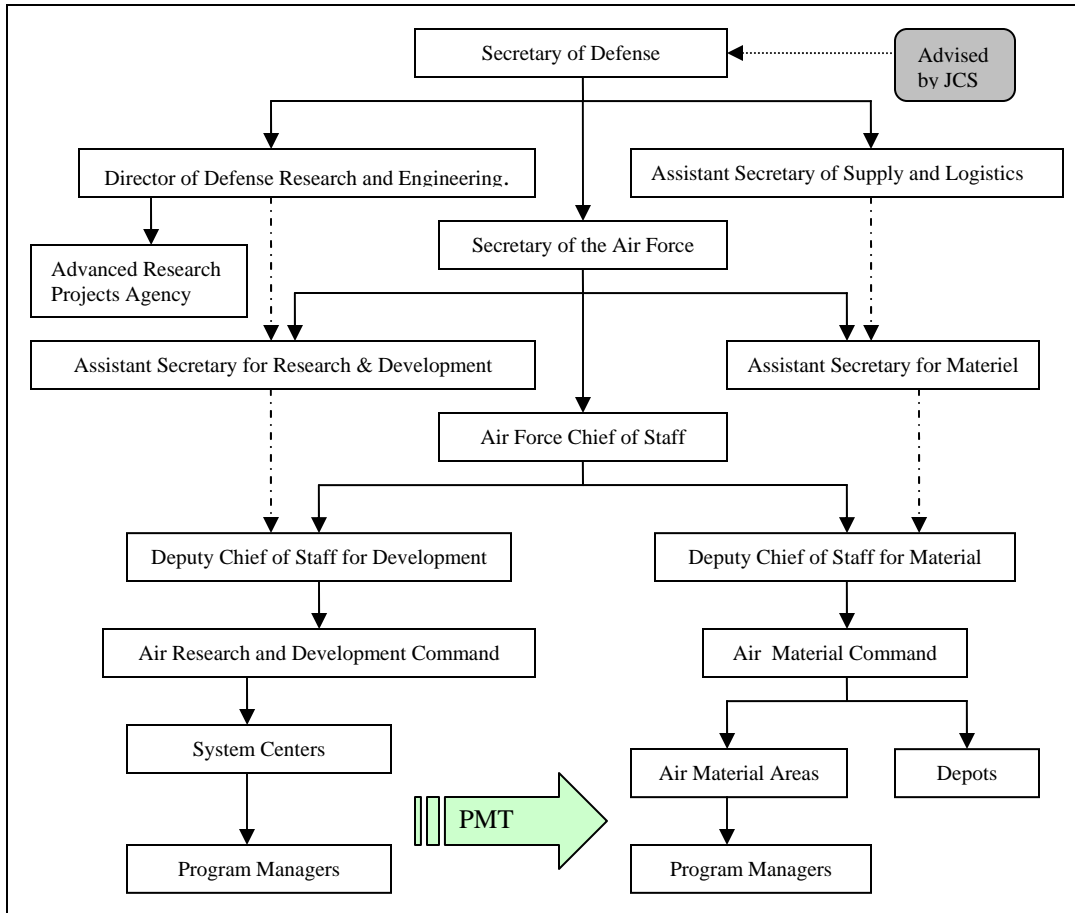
Secretary of Defense

Advised by JCS

Director of Defense Research and Engineering.

Assistant Secretary of Supply and Logistics

Advanced Research Projects Agency

Secretary of the Air Force

Assistant Secretary for Research & Development

Assistant Secretary for Materiel

Air Force Chief of Staff

Deputy Chief of Staff for Development

Deputy Chief of Staff for Material

Air Research and Development Command

Air Material Command

System Centers

Air Material Areas

Depots

PMT

Program Managers

Program Managers